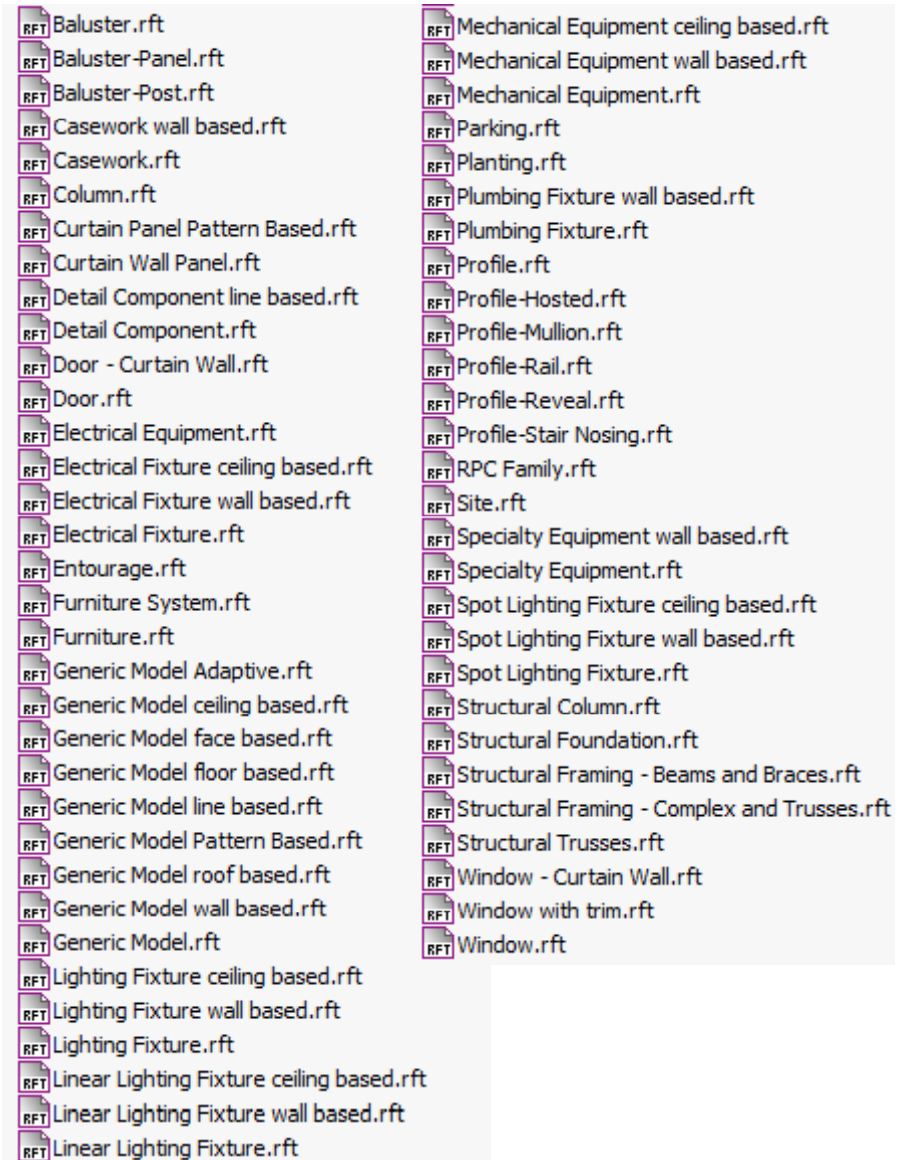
RFT Baluster.rft
RFT Baluster-Panel.rft
RFT Baluster-Post.rft
RFT Casework wall based.rft
RFT Casework.rft
RFT Column.rft
RFT Curtain Panel Pattern Based.rft
RFT Curtain Wall Panel.rft
RFT Detail Component line based.rft
RFT Detail Component.rft
RFT Door - Curtain Wall.rft
RFT Door.rft
RFT Electrical Equipment.rft
RFT Electrical Fixture ceiling based.rft
RFT Electrical Fixture wall based.rft
RFT Electrical Fixture.rft
RFT Entourage.rft
RFT Furniture System.rft
RFT Furniture.rft
RFT Generic Model Adaptive.rft
RFT Generic Model ceiling based.rft
RFT Generic Model face based.rft
RFT Generic Model floor based.rft
RFT Generic Model line based.rft
RFT Generic Model Pattern Based.rft
RFT Generic Model roof based.rft
RFT Generic Model wall based.rft
RFT Generic Model.rft
RFT Lighting Fixture ceiling based.rft
RFT Lighting Fixture wall based.rft
RFT Lighting Fixture.rft
RFT Linear Lighting Fixture ceiling based.rft
RFT Linear Lighting Fixture wall based.rft
RFT Linear Lighting Fixture.rft

RFT Mechanical Equipment ceiling based.rft
RFT Mechanical Equipment wall based.rft
RFT Mechanical Equipment.rft
RFT Parking.rft
RFT Planting.rft
RFT Plumbing Fixture wall based.rft
RFT Plumbing Fixture.rft
RFT Profile.rft
RFT Profile-Hosted.rft
RFT Profile-Mullion.rft
RFT Profile-Rail.rft
RFT Profile-Reveal.rft
RFT Profile-Stair Nosing.rft
RFT RPC Family.rft
RFT Site.rft
RFT Specialty Equipment wall based.rft
RFT Specialty Equipment.rft
RFT Spot Lighting Fixture ceiling based.rft
RFT Spot Lighting Fixture wall based.rft
RFT Spot Lighting Fixture.rft
RFT Structural Column.rft
RFT Structural Foundation.rft
RFT Structural Framing - Beams and Braces.rft
RFT Structural Framing - Complex and Trusses.rft
RFT Structural Trusses.rft
RFT Window - Curtain Wall.rft
RFT Window with trim.rft
RFT Window.rft